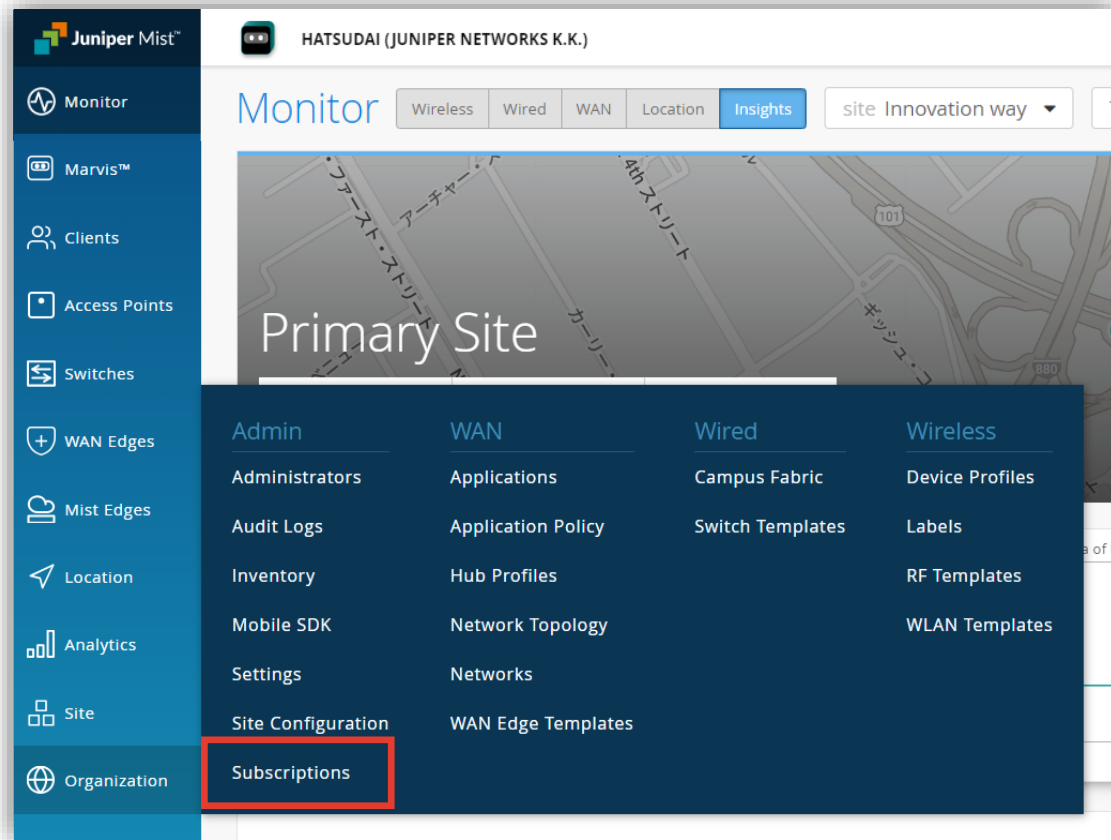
Juniper Mist™

HATSUDAI (JUNIPER NETWORKS K.K.)

Monitor

Marvis™

Clients

Access Points

Switches

WAN Edges

Mist Edges

Location

Analytics

Site

Organization

Monitor

Wireless | Wired | WAN | Location | Insights

site Innovation way

ファースト・ストリート

アーチャー

4th ストリート

カーリー

101

キッシュ

880

Primary Site

Admin
Administrators
Audit Logs
Inventory
Mobile SDK
Settings
Site Configuration
Subscriptions

WAN
Applications
Application Policy
Hub Profiles
Network Topology
Networks
WAN Edge Templates

Wired
Campus Fabric
Switch Templates

Wireless
Device Profiles
Labels
RF Templates
WLAN Templates